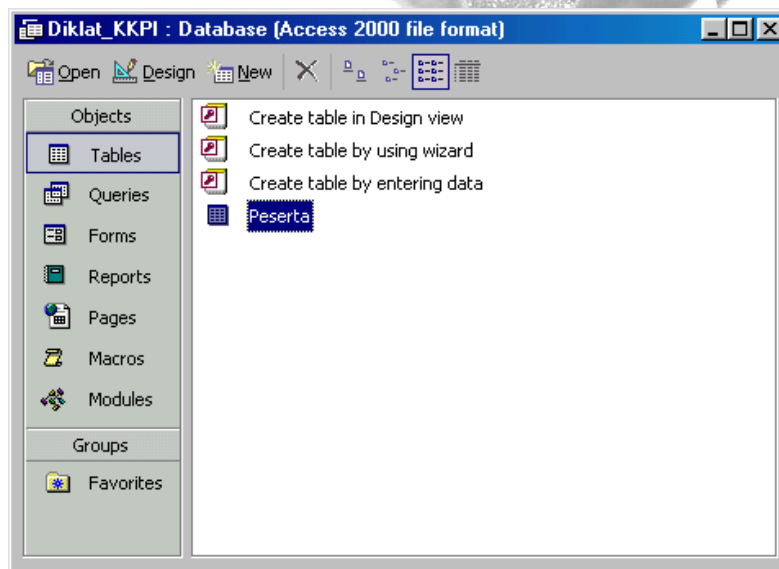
Diklat_KKPI : Database (Access 2000 file format)

Open Design New

Objects
Tables
Queries
Forms
Reports
Pages
Macros
Modules
Groups
Favorites

Create table in Design view
Create table by using wizard
Create table by entering data
Peserta